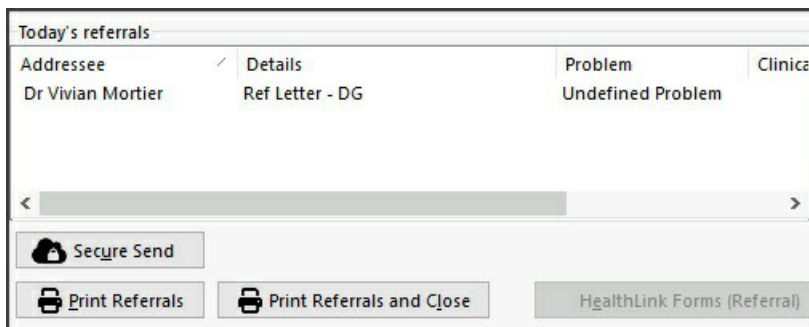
Today's referrals

| Addressee | Details | Problem | Clinica |
|---|---|---|---|
| Dr Vivian Mortier | Ref Letter - DG | Undefined Problem | |

Secure Send

Print Referrals

Print Referrals and Close

HealthLink Forms (Referral)